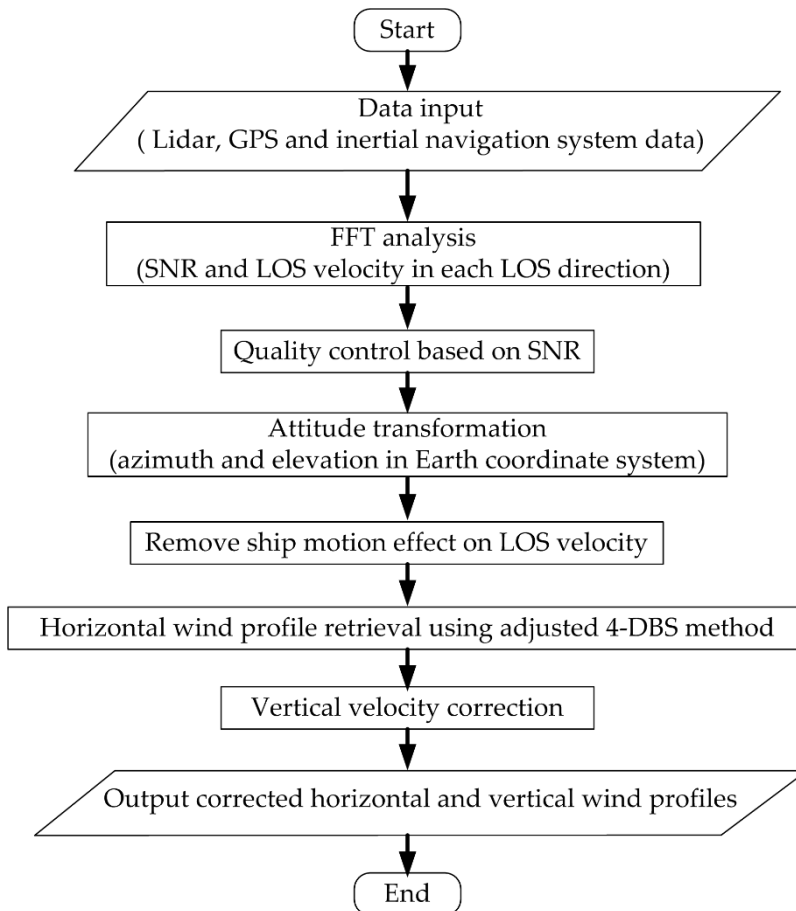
Start

Data input
( Lidar, GPS and inertial navigation system data)

FFT analysis
(SNR and LOS velocity in each LOS direction)

Quality control based on SNR

Attitude transformation
(azimuth and elevation in Earth coordinate system)

Remove ship motion effect on LOS velocity

Horizontal wind profile retrieval using adjusted 4-DBS method

Vertical velocity correction

Output corrected horizontal and vertical wind profiles

End